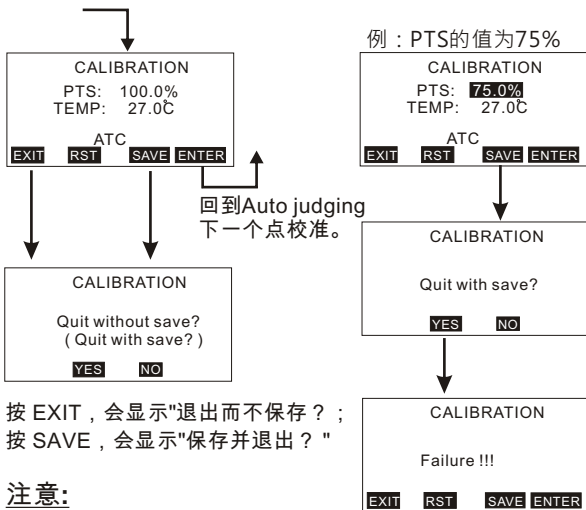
CALIBRATION

PTS: 100.0%
TEMP: 27.0℃

ATC
EXIT RST SAVE ENTER

回到Auto judging 下一个点校准。

CALIBRATION

Quit without save?
( Quit with save? )

YES NO

按 EXIT，会显示"退出而不保存？；
按 SAVE，会显示"保存并退出？"

注意:

例：PTS的值为75%

CALIBRATION

PTS: 75.0%
TEMP: 27.0℃

ATC
EXIT RST SAVE ENTER

CALIBRATION

Quit with save?

YES NO

CALIBRATION

Failure !!!

EXIT RST SAVE ENTER